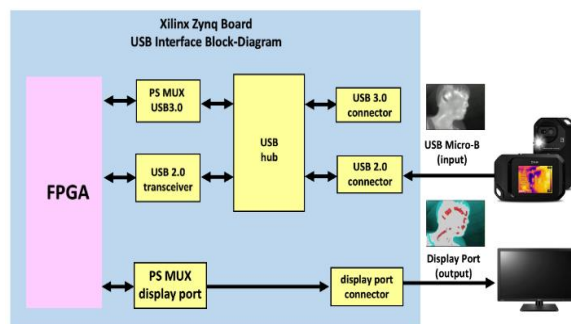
Xilinx Zynq Board
USB Interface Block-Diagram

FPGA

PS MUX
USB3.0

USB 2.0
transceiver

USB
hub

USB 3.0
connector

USB 2.0
connector

USB Micro-B
(input)

PS MUX
display port

display port
connector

Display Port
(output)